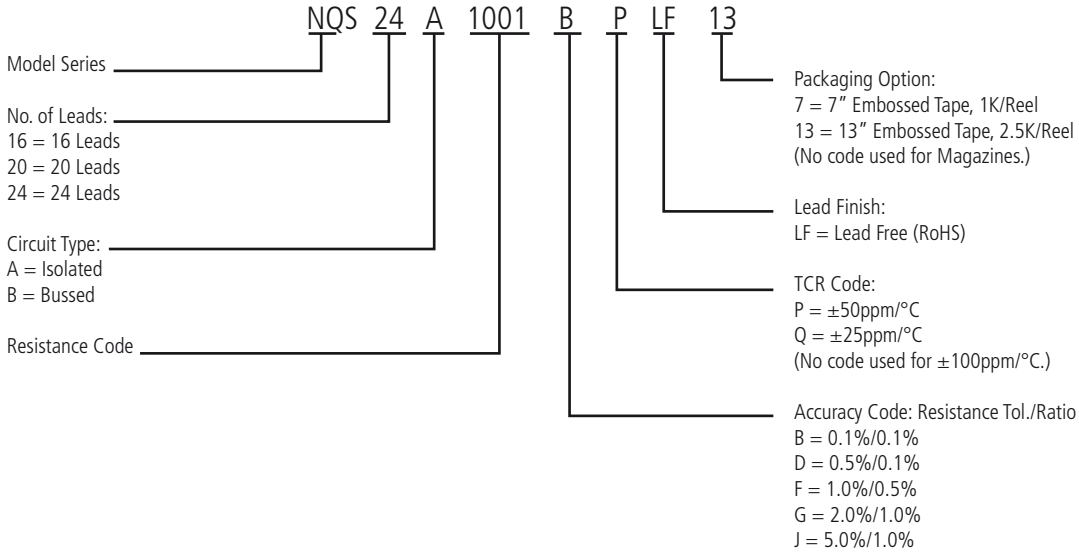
NQS 24 A 1001 B P LF 13

Model Series

No. of Leads:
16 = 16 Leads
20 = 20 Leads
24 = 24 Leads

Circuit Type:
A = Isolated
B = Bussed

Resistance Code

Packaging Option:
7 = 7″ Embossed Tape, 1K/Reel
13 = 13″ Embossed Tape, 2.5K/Reel
(No code used for Magazines.)

Lead Finish:
LF = Lead Free (RoHS)

TCR Code:
P = ±50ppm/°C
Q = ±25ppm/°C
(No code used for ±100ppm/°C.)

Accuracy Code: Resistance Tol./Ratio
B = 0.1%/0.1%
D = 0.5%/0.1%
F = 1.0%/0.5%
G = 2.0%/1.0%
J = 5.0%/1.0%